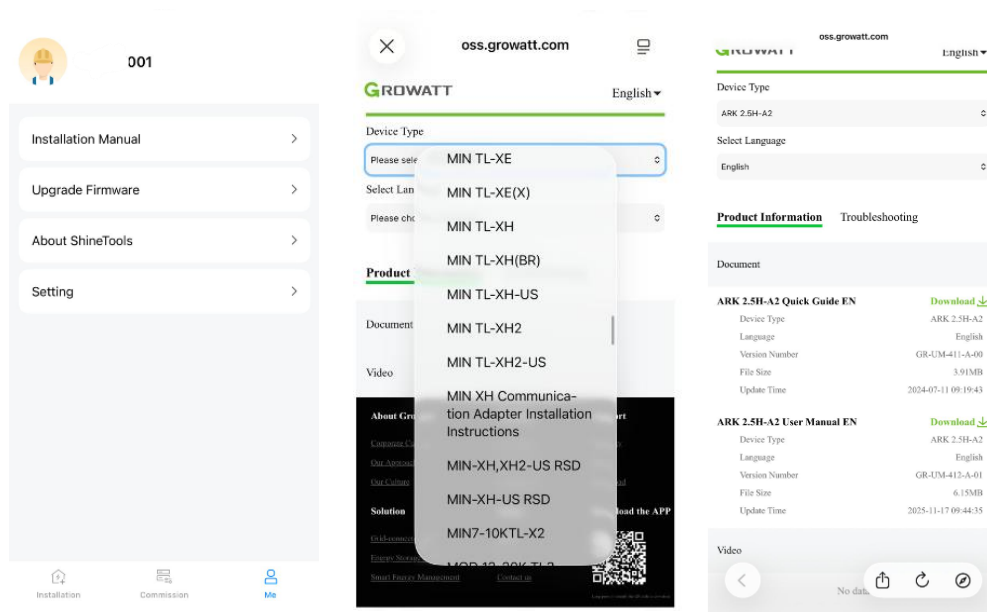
001

Installation Manual

Upgrade Firmware

About ShineTools

Setting

Installation Commission Me

oss.growatt.com

GROWATT

English

Device Type

Please sele

Select Lan

Please cho

MIN TL-XE

MIN TL-XE(X)

MIN TL-XH

MIN TL-XH(BR)

MIN TL-XH-US

MIN TL-XH2

MIN TL-XH2-US

MIN XH Communication Adapter Installation Instructions

MIN-XH,XH2-US RSD

MIN-XH-US RSD

MIN7-10KTL-X2

MOD 12-20K TL3

Product

Document

Video

About Gr

Corporate C

Our Approa

Our Culture

Solution

Grid-connect

Energy Storag

Smart Energy Management

Contact us

pport

oad

load the APP

oss.growatt.com

GROWATT

English

Device Type

ARK 2.5H-A2

Select Language

English

Product Information Troubleshooting

Document

ARK 2.5H-A2 Quick Guide EN Download

Device Type ARK 2.5H-A2

Language English

Version Number GR-UM-411-A-00

File Size 3.91MB

Update Time 2024-07-11 09:19:43

ARK 2.5H-A2 User Manual EN Download

Device Type ARK 2.5H-A2

Language English

Version Number GR-UM-412-A-01

File Size 6.15MB

Update Time 2025-11-17 09:44:35

Video

No data